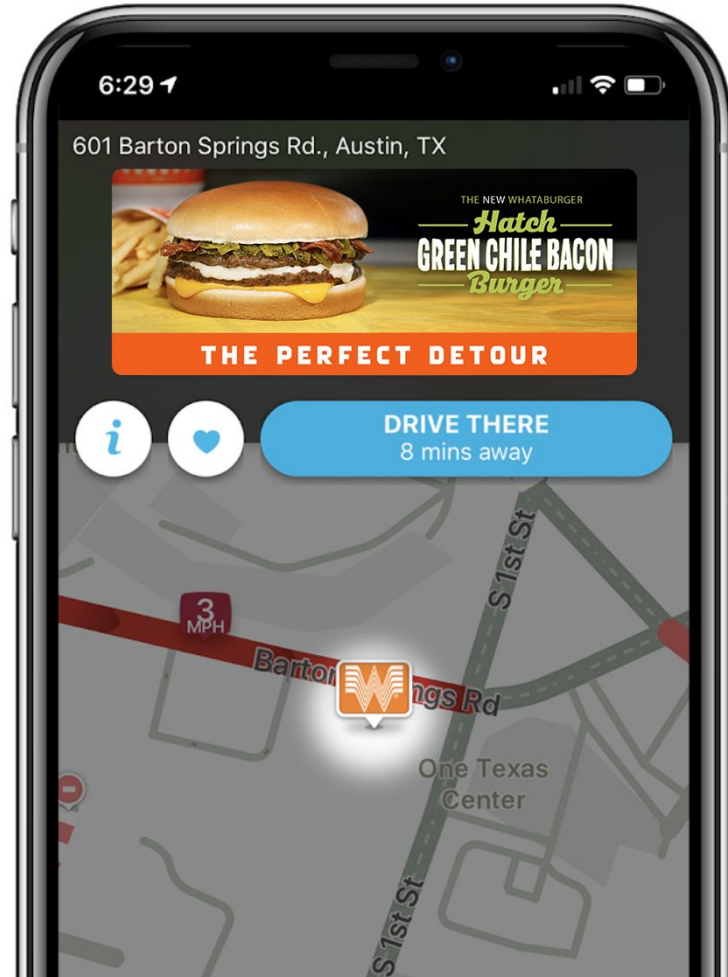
6:29

601 Barton Springs Rd., Austin, TX

THE NEW WHATABURGER
Hatch
GREEN CHILE BACON
Burger

THE PERFECT DETOUR

i

DRIVE THERE
8 mins away

S 1st St

3
MPH

Barton Springs Rd

One Texas Center

S 1st St